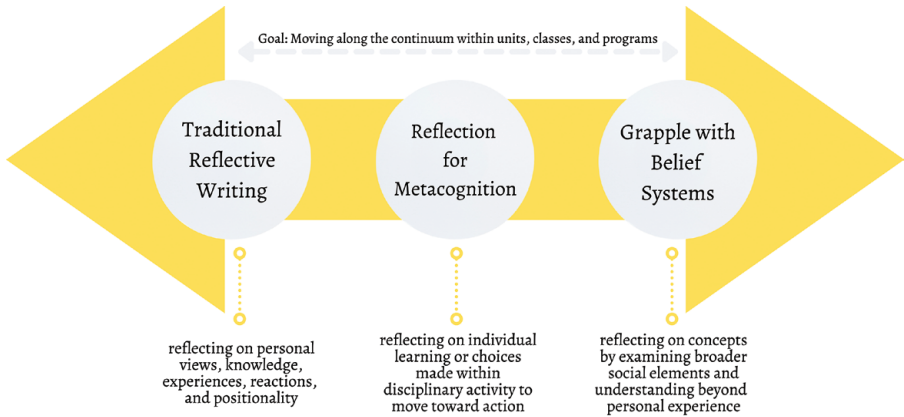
Goal: Moving along the continuum within units, classes, and programs

Traditional Reflective Writing

Reflection for Metacognition

Grapple with Belief Systems

reflecting on personal views, knowledge, experiences, reactions, and positionality

reflecting on individual learning or choices made within disciplinary activity to move toward action

reflecting on concepts by examining broader social elements and understanding beyond personal experience